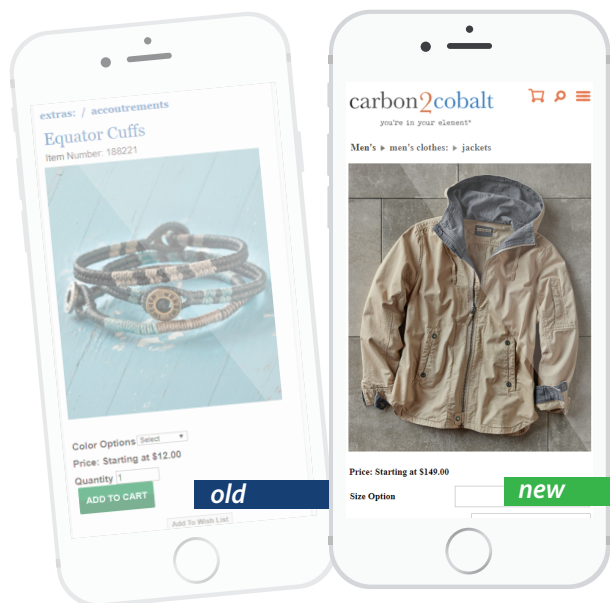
extras: / accoutrements

Equator Cuffs

Item Number: 188221

Color Options Select

Price: Starting at $12.00

Quantity 1

ADD TO CART

Add To Wish List

old

carbon2cobalt

you're in your element®

Men's ▸ men's clothes: ▸ jackets

Price: Starting at $149.00

Size Option

new